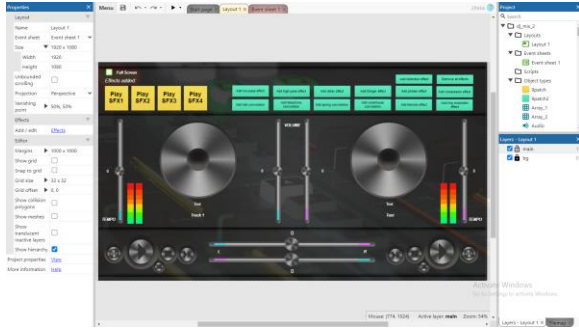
Properties
Layout
Name Layout 1
Event sheet Event sheet 1
Size 1920 x 1080
Width 1920
Height 1080
Unbounded scrolling
Projection Perspective
Vanishing point 50%, 50%
Effects
Add / edit Effects
Editor
Margins 1000 x 1000
Show grid
Snap to grid
Grid size 32 x 32
Grid offset 0, 0
Show collision polygons
Show meshes
Show translucent inactive layers
Show hierarchy
Project properties View
More information Help

Menu
Start page
Layout 1
Event sheet 1

Full Screen
Effects added
Play SFX1
Play SFX2
Play SFX3
Play SFX4
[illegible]
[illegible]
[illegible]
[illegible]
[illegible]
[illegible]
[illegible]
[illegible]
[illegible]
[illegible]
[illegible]
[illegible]
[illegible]
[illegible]
VOLUME
TEMPO
TEMPO
Text
Track 1
Text
Text

Activate Windows
Go to Settings to activate Windows.

Mouse: (774, 1024) Active layer: main Zoom: 54%

Project
Search
dj_mix_2
Layouts
Layout 1
Event sheets
Event sheet 1
Scripts
Object types
Sprite
Sprite2
Array_1
Array_2
Audio

Layers - Layout 1
mask
bg

Layers - Layout 1
Tilemap